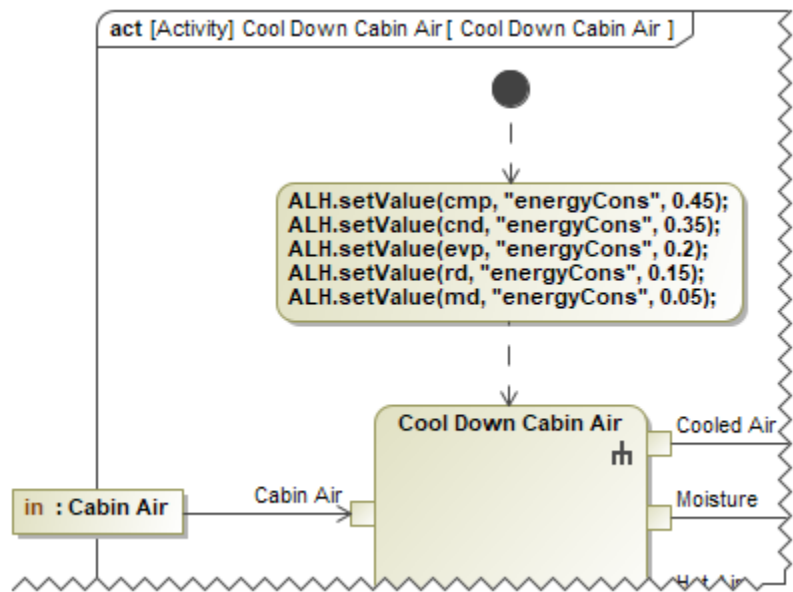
act [Activity] Cool Down Cabin Air [ Cool Down Cabin Air ]

ALH.setValue(cmp, "energyCons", 0.45);
ALH.setValue(cnd, "energyCons", 0.35);
ALH.setValue(evp, "energyCons", 0.2);
ALH.setValue(rd, "energyCons", 0.15);
ALH.setValue(md, "energyCons", 0.05);

Cool Down Cabin Air

Cooled Air

Moisture

Cabin Air

in : Cabin Air

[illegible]